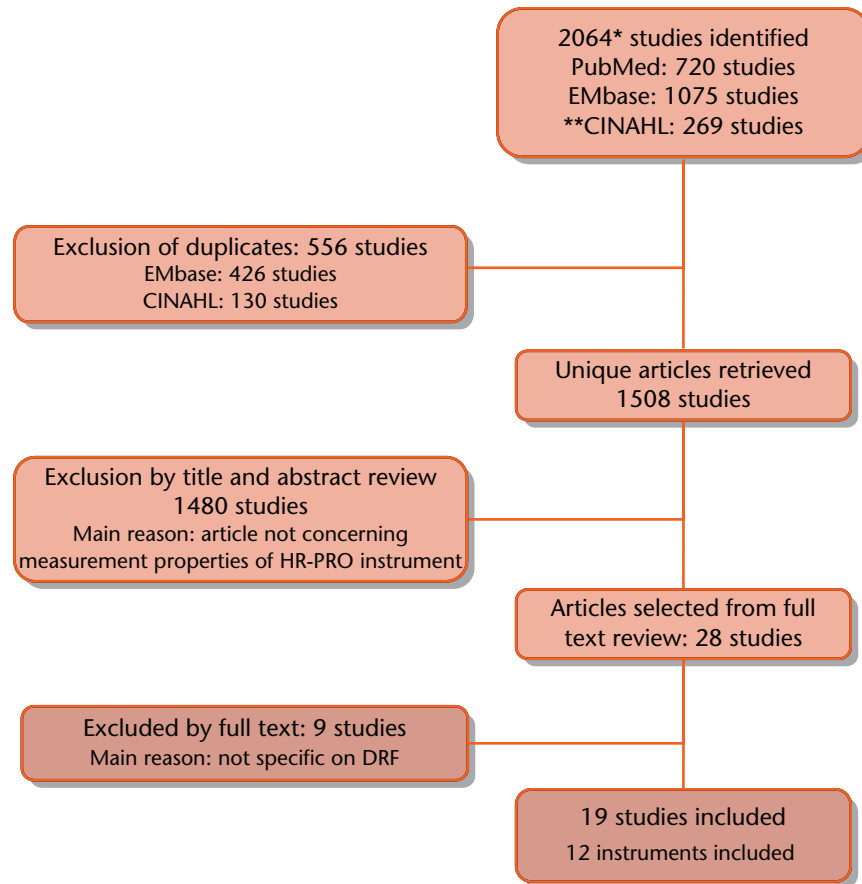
2064* studies identified
PubMed: 720 studies
EMbase: 1075 studies
**CINAHL: 269 studies

Exclusion of duplicates: 556 studies
EMbase: 426 studies
CINAHL: 130 studies

Unique articles retrieved
1508 studies

Exclusion by title and abstract review
1480 studies
Main reason: article not concerning measurement properties of HR-PRO instrument

Articles selected from full text review: 28 studies

Excluded by full text: 9 studies
Main reason: not specific on DRF

19 studies included
12 instruments included